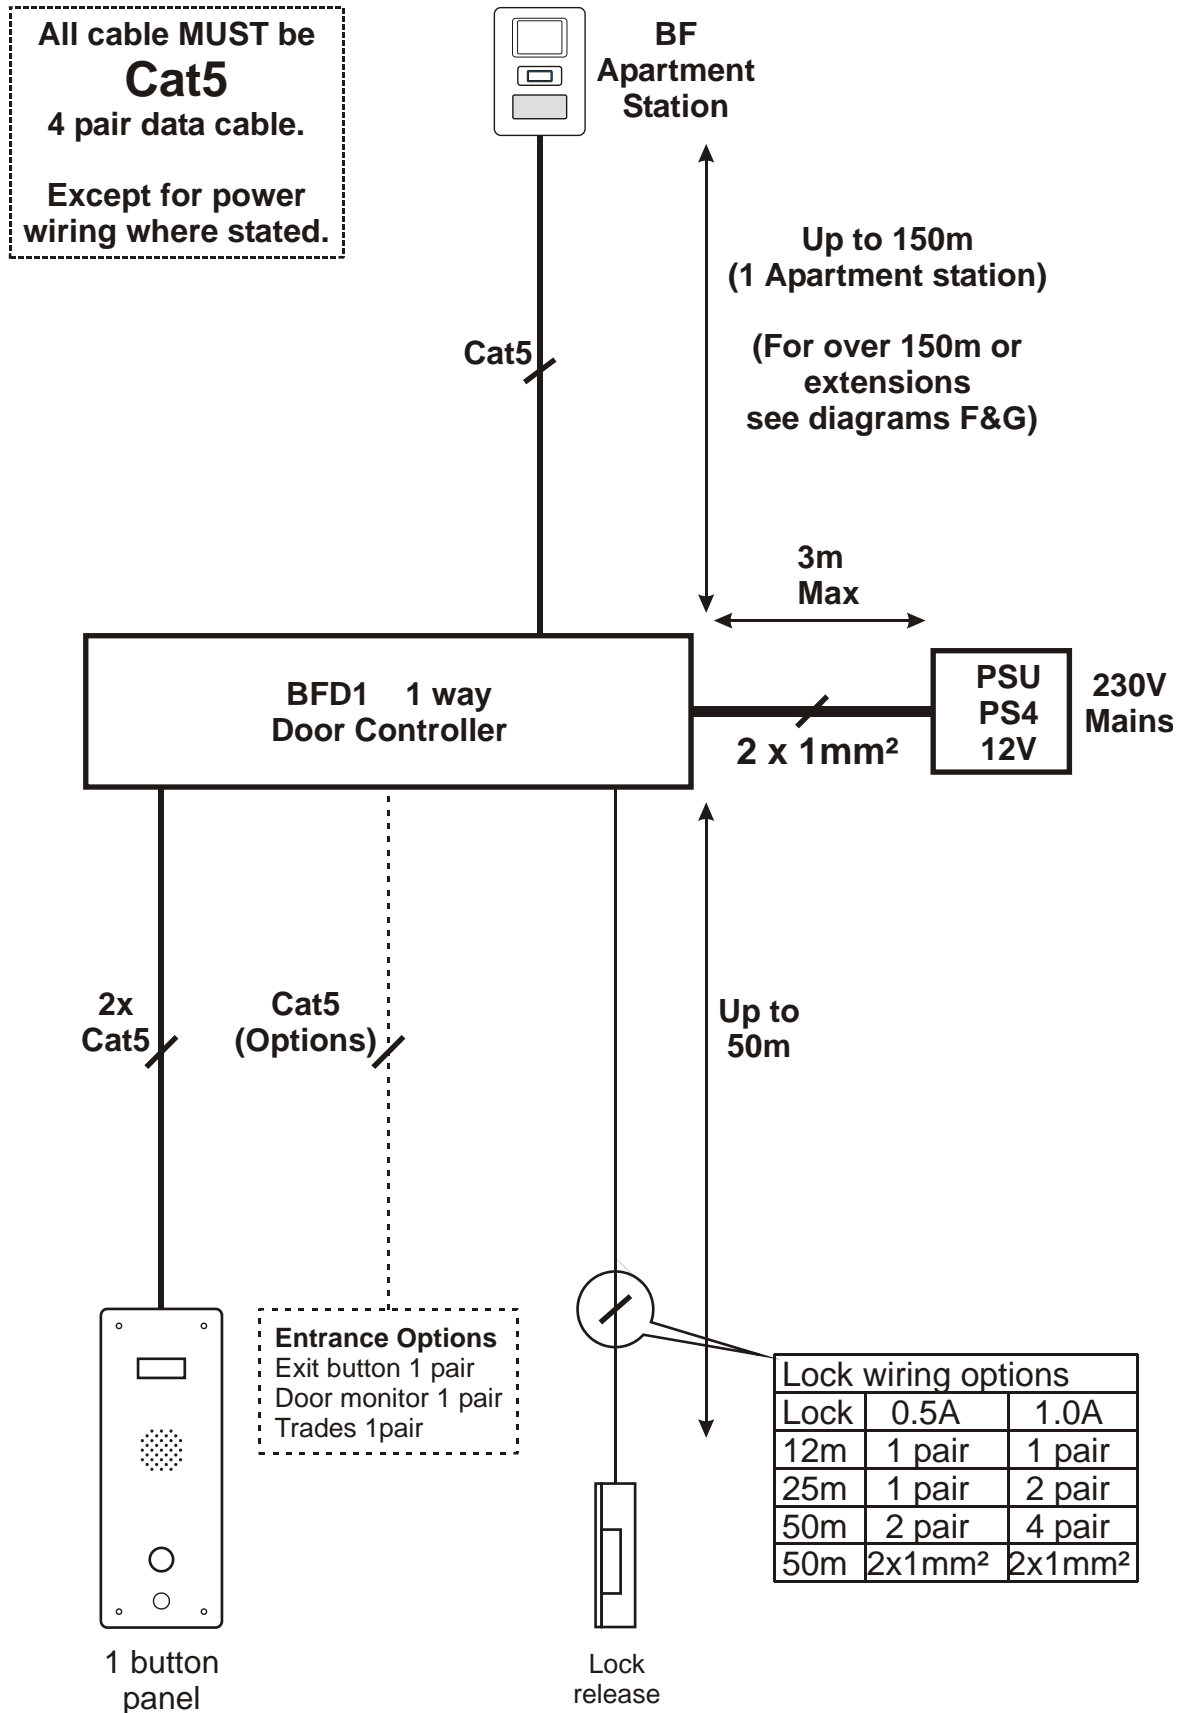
All cable MUST be
Cat5
4 pair data cable.

Except for power wiring where stated.

BF
Apartment
Station

Up to 150m
(1 Apartment station)

(For over 150m or extensions see diagrams F&G)

Cat5

3m
Max

BFD1 1 way
Door Controller

PSU
PS4
12V

230V
Mains

2 x 1mm²

2x
Cat5

Cat5
(Options)

Up to
50m

Entrance Options
Exit button 1 pair
Door monitor 1 pair
Trades 1pair

| Lock wiring options | | |
|---|---|---|
| Lock | 0.5A | 1.0A |
| 12m | 1 pair | 1 pair |
| 25m | 1 pair | 2 pair |
| 50m | 2 pair | 4 pair |
| 50m | 2x1mm² | 2x1mm² |

1 button
panel

Lock
release